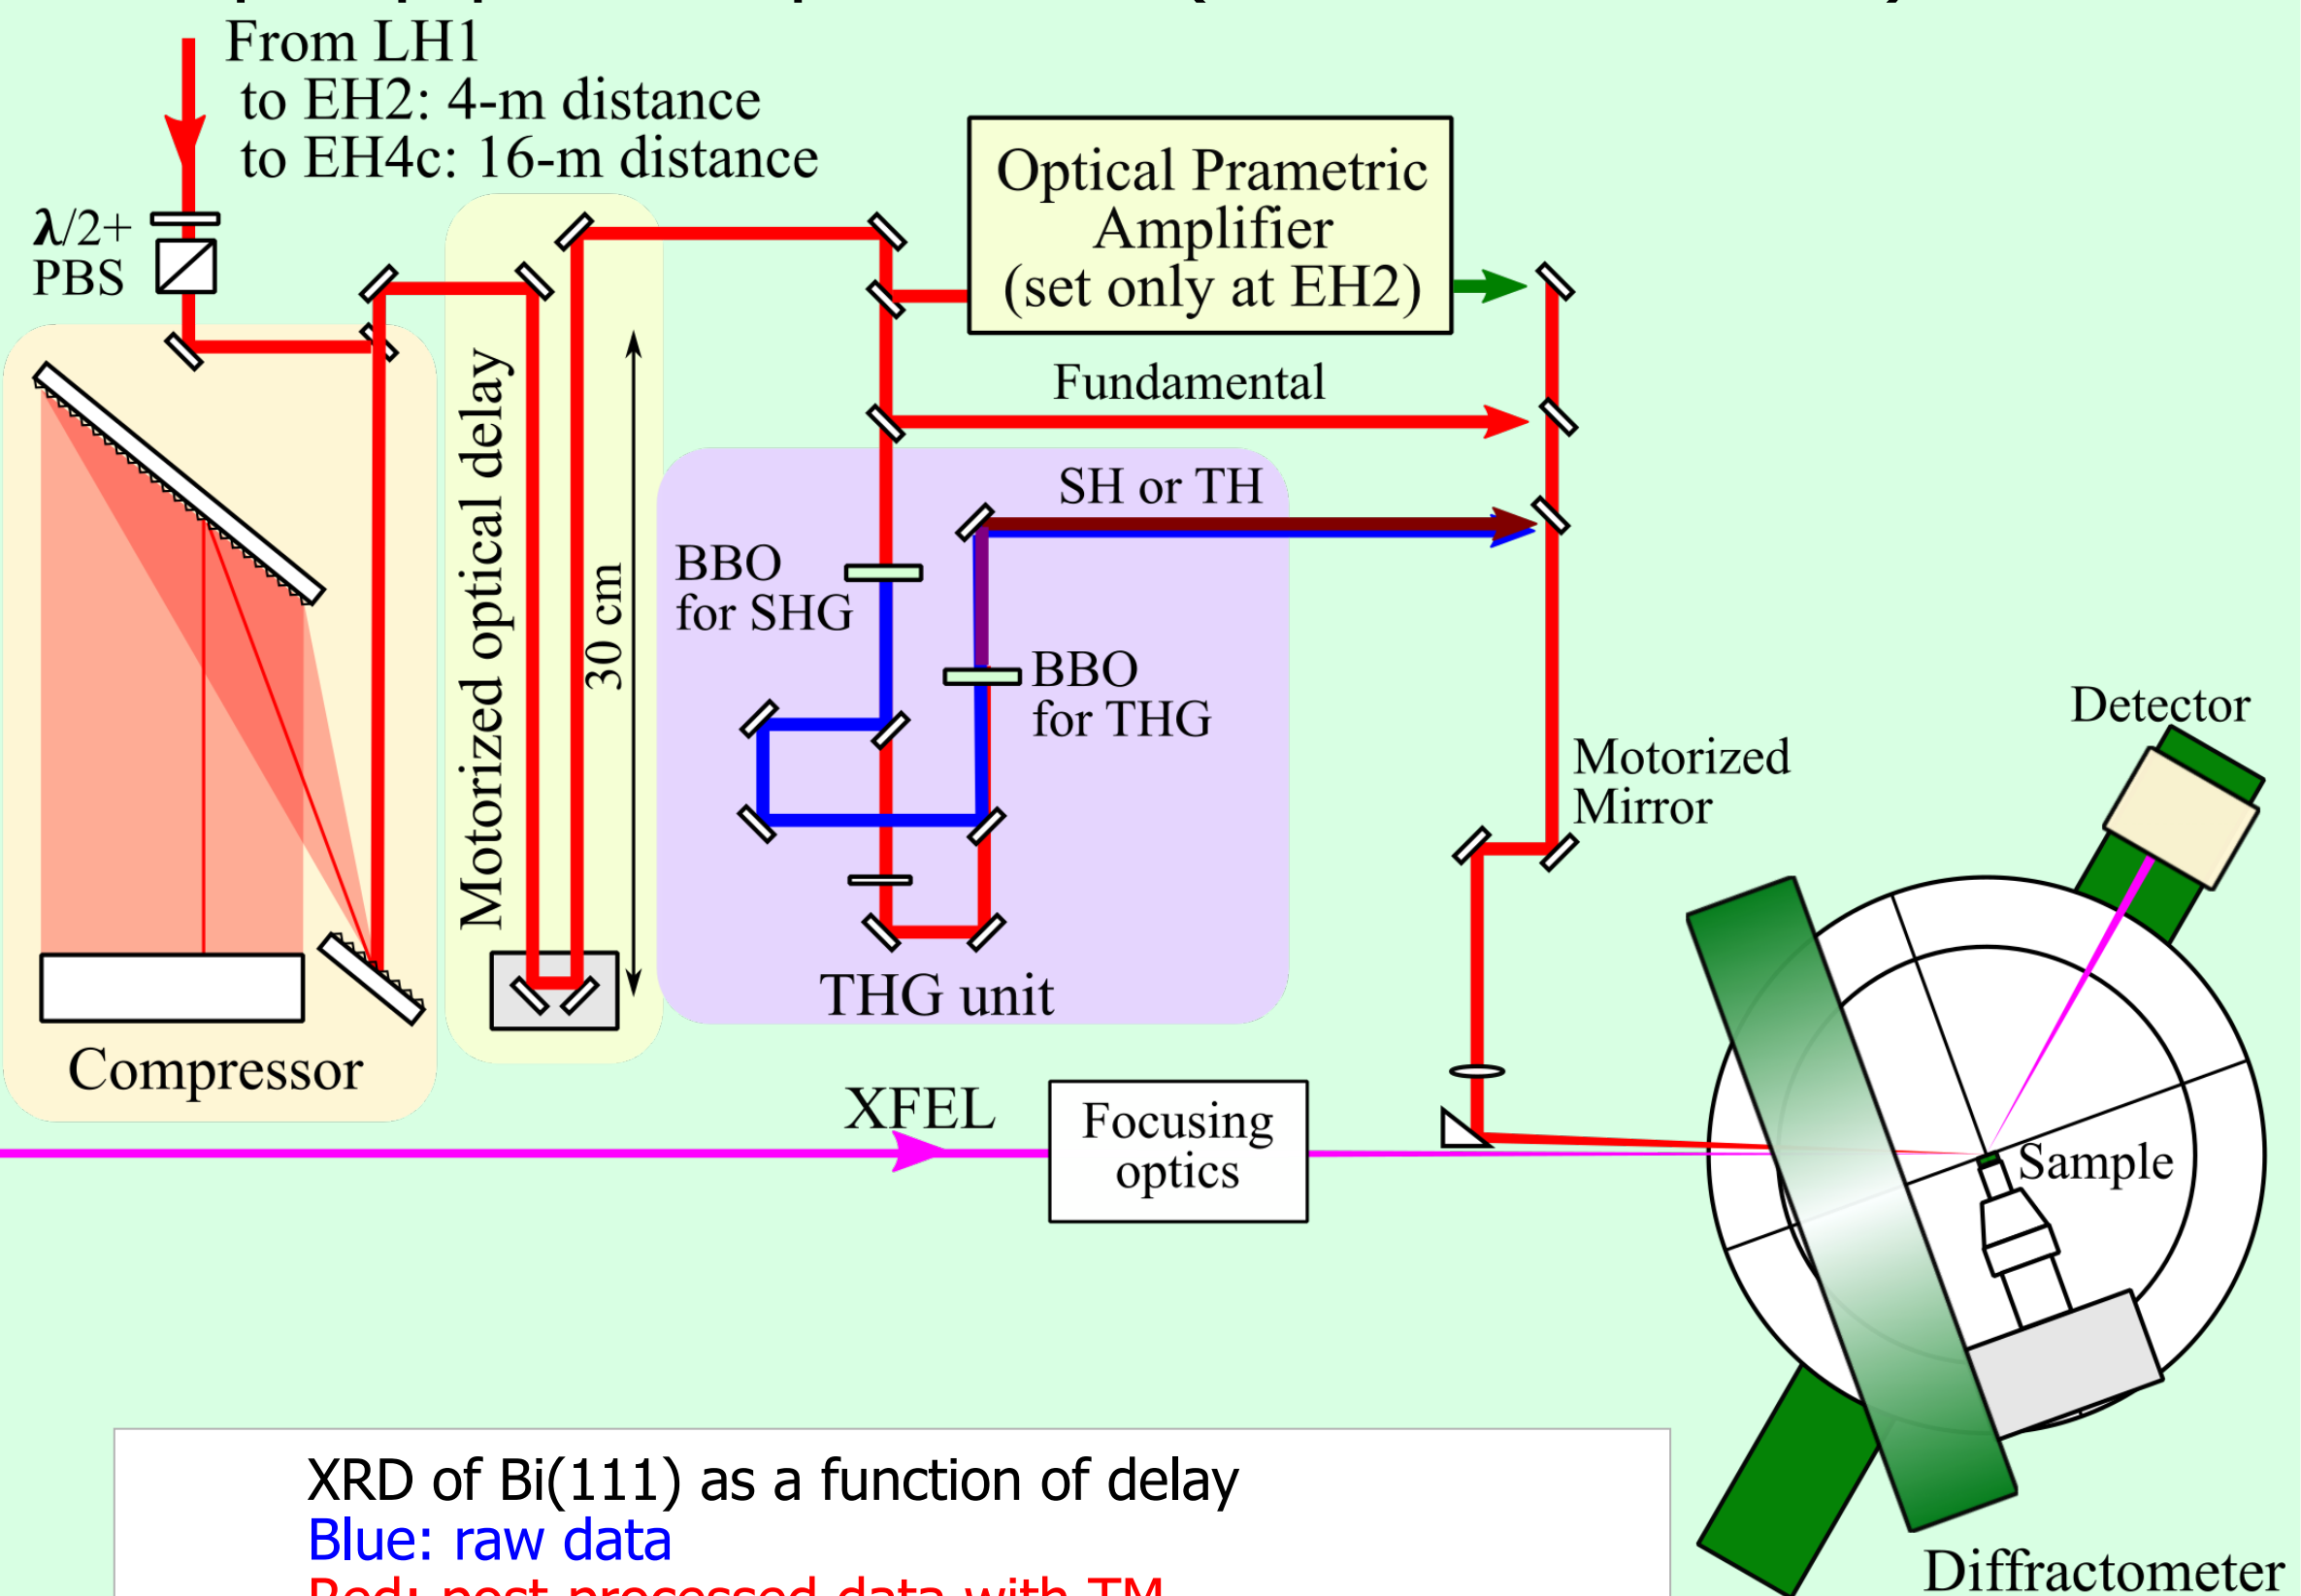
From LH1
to EH2: 4-m distance
to EH4c: 16-m distance

$\lambda/2+$ PBS

Compressor

Motorized optical delay

30 cm

Optical Prametric Amplifier (set only at EH2)

Fundamental

SH or TH

BBO for SHG

BBO for THG

THG unit

Motorized Mirror

Detector

XFEL

Focusing optics

Sample

Diffractometer

XRD of Bi(111) as a function of delay
Blue: raw data
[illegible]